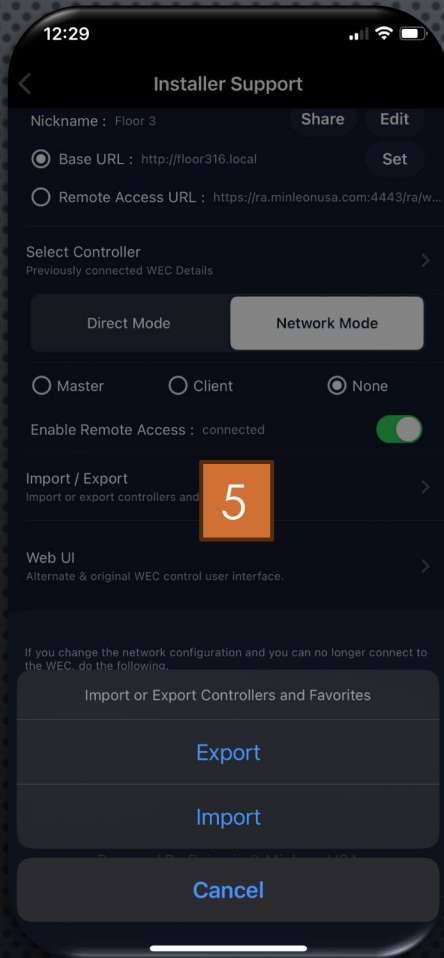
12:29

Installer Support

Nickname : Floor 3 Share Edit

Base URL : http://floor316.local Set

Remote Access URL : https://ra.minleonusa.com:4443/ra/w...

Select Controller
Previously connected WEC Details

Direct Mode Network Mode

Master Client None

Enable Remote Access : connected

Import / Export
Import or export controllers and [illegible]

5

Web UI
Alternate & original WEC control user interface.

If you change the network configuration and you can no longer connect to the WEC, do the following.

Import or Export Controllers and Favorites

Export

Import

Cancel